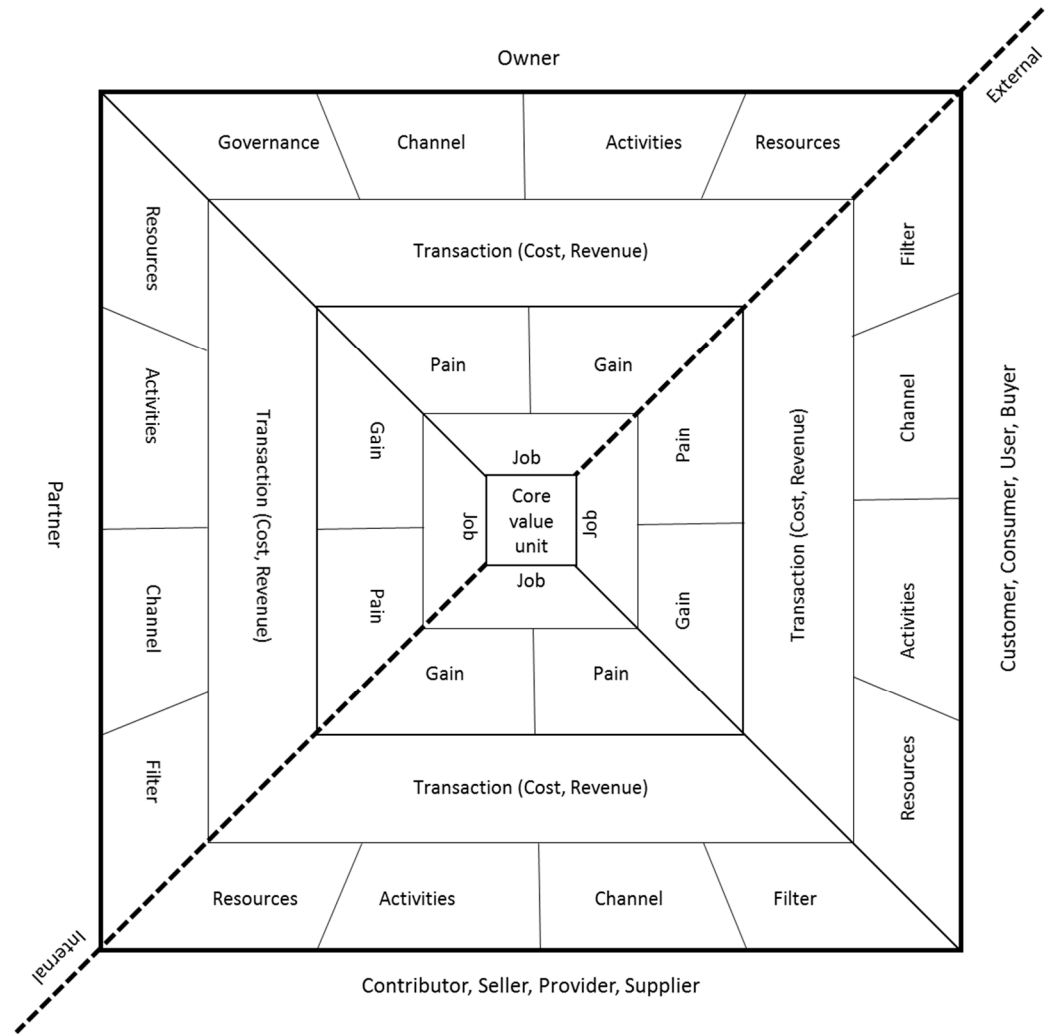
Owner

External

Governance

Channel

Activities

Resources

Transaction (Cost, Revenue)

Resources

Activities

Channel

Filter

Partner

Transaction (Cost, Revenue)

Pain

Gain

Gain

Pain

Job

Job

Core value unit

Job

Job

Pain

Gain

Gain

Pain

Transaction (Cost, Revenue)

Filter

Channel

Activities

Resources

Customer, Consumer, User, Buyer

Transaction (Cost, Revenue)

Resources

Activities

Channel

Filter

Internal

Contributor, Seller, Provider, Supplier